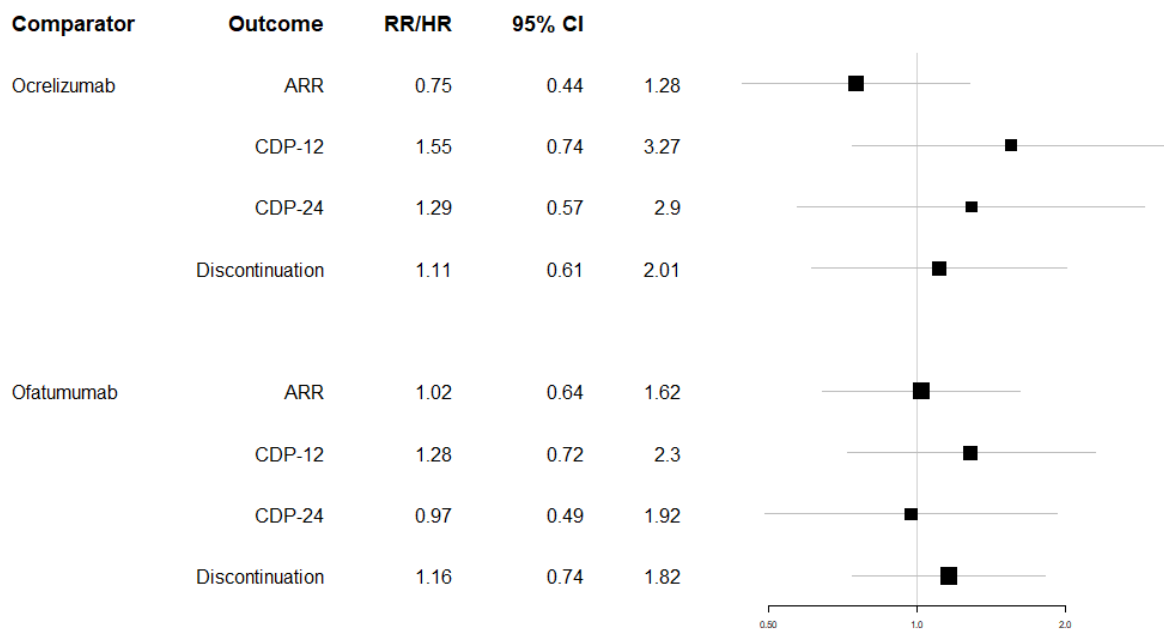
| Comparator | Outcome | RR/HR | 95% CI | |
|---|---|---|---|---|
| Ocrelizumab | ARR | 0.75 | 0.44 | 1.28 |
| | CDP-12 | 1.55 | 0.74 | 3.27 |
| | CDP-24 | 1.29 | 0.57 | 2.9 |
| | Discontinuation | 1.11 | 0.61 | 2.01 |
| Ofatumumab | ARR | 1.02 | 0.64 | 1.62 |
| | CDP-12 | 1.28 | 0.72 | 2.3 |
| | CDP-24 | 0.97 | 0.49 | 1.92 |
| | Discontinuation | 1.16 | 0.74 | 1.82 |

0.50 1.0 2.0